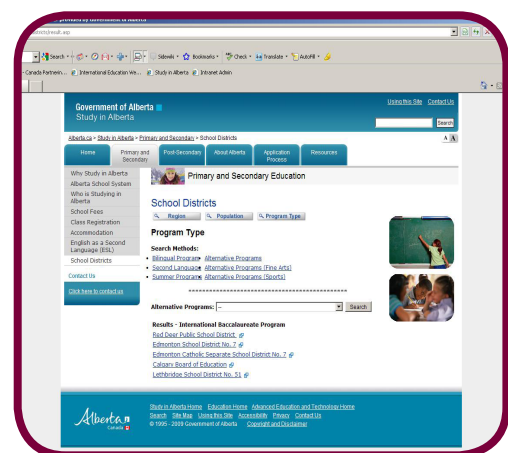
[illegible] provided by Government of Alberta
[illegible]districtsresult.asp

Search · Sidewiki · Bookmarks · Check · Translate · AutoFill

Canada Partnerin... International Education We... Study in Alberta Intranet Admin

Government of Alberta
Study in Alberta

Using this Site Contact Us

Search

Alberta.ca > Study in Alberta > Primary and Secondary > School Districts

Home | Primary and Secondary | Post-Secondary | About Alberta | Application Process | Resources

Why Study in Alberta
Alberta School System
Who is Studying in Alberta
School Fees
Class Registration
Accommodation
English as a Second Language (ESL)
School Districts

Contact Us

Click here to contact us

Primary and Secondary Education

School Districts

Region | Population | Program Type

Program Type

Search Methods:
- Bilingual Programs Alternative Programs
- Second Language Alternative Programs (Fine Arts)
- Summer Programs Alternative Programs (Sports)

**********************************************

Alternative Programs: -- Search

Results - International Baccalaureate Program
Red Deer Public School District
Edmonton School District No. 7
Edmonton Catholic Separate School District No. 7
Calgary Board of Education
Lethbridge School District No. 51

Alberta Canada

Study in Alberta Home Education Home Advanced Education and Technology Home
Search Site Map Using this Site Accessibility Privacy Contact Us
© 1995 - 2009 Government of Alberta Copyright and Disclaimer